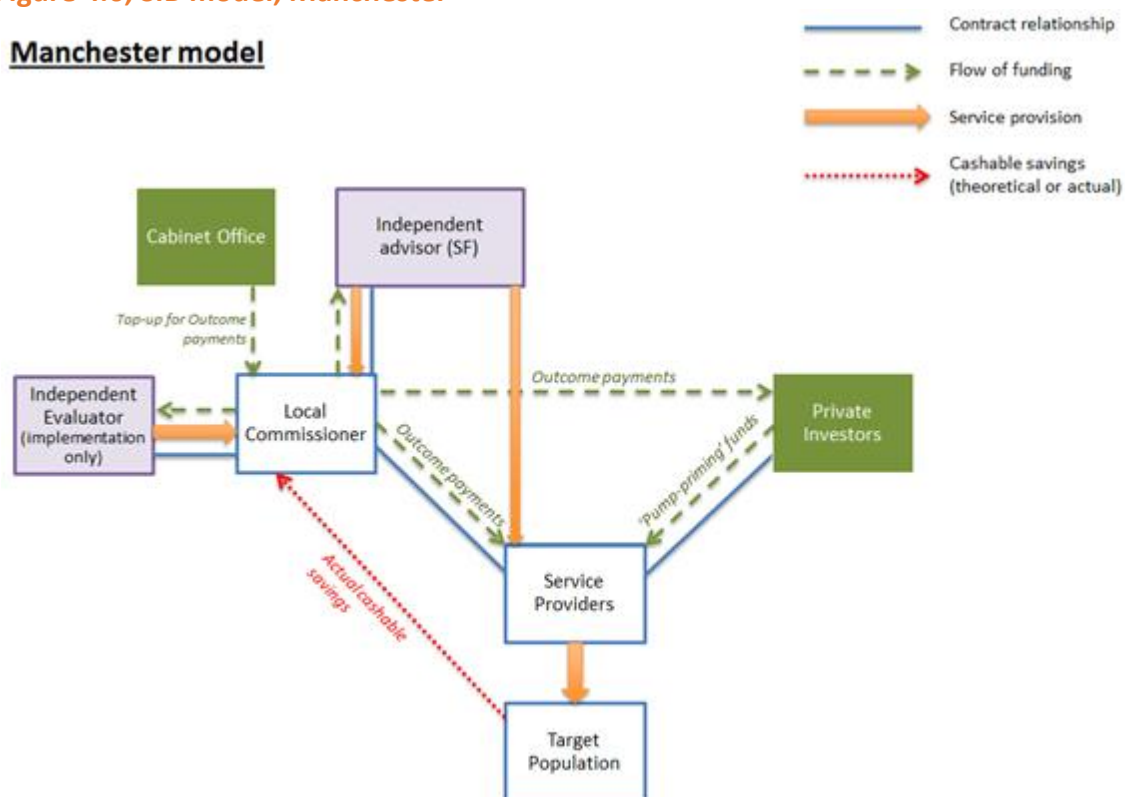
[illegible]igure 4.6, SIB model, Manchester

Manchester model

Contract relationship

Flow of funding

Service provision

Cashable savings (theoretical or actual)

Cabinet Office

Independent advisor (SF)

Top-up for Outcome payments

Outcome payments

Independent Evaluator (implementation only)

Local Commissioner

Outcome payments

Private Investors

'Pump-priming' funds

Actual cashable savings

Service Providers

Target Population